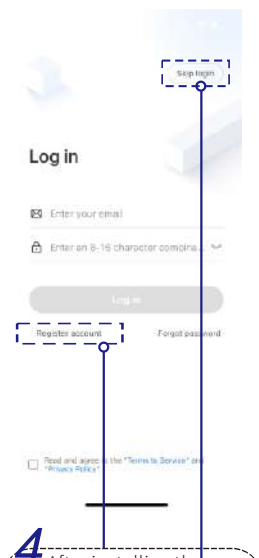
Skip login

Log in

Enter your email

Enter an 8-16 character combina...

Log in

Register account

Forgot password

Read and agree to the "Terms to Service" and "Privacy Policy"

4 After installing th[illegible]